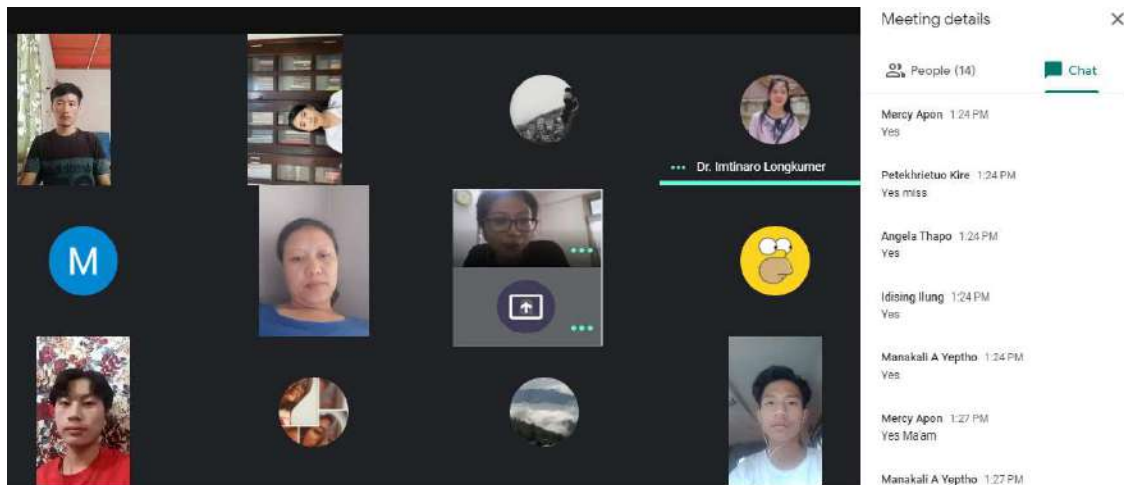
M

Dr. Imtinaro Longkumer

Meeting details

People (14)

Chat

Mercy Apon 1:24 PM
Yes

Petekhrietuo Kire 1:24 PM
Yes miss

Angela Thapo 1:24 PM
Yes

Idising Ilung 1:24 PM
Yes

Manakali A Yeptho 1:24 PM
Yes

Mercy Apon 1:27 PM
Yes Ma'am

Manakali A Yeptho 1:27 PM